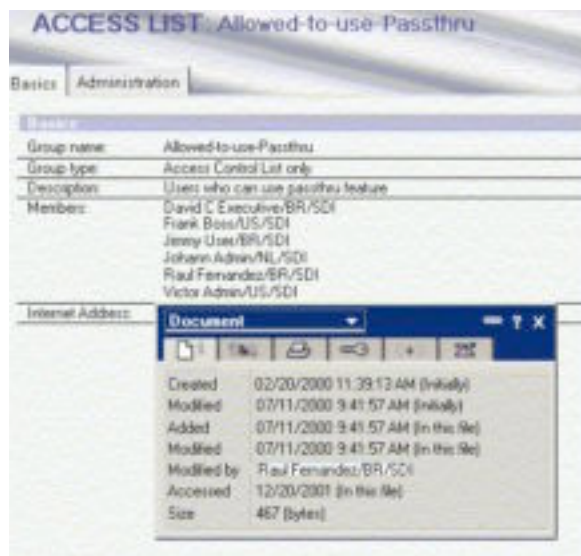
ACCESS LIST: Allowed-to-use-Passthru

Basics | Administration

Basics

| Group name: | Allowed-to-use-Passthru |
|---|---|
| Group type: | Access Control List only |
| Description: | Users who can use passthru feature |
| Members: | David C Executive/BR/SDI<br>Frank Boss/US/SDI<br>Jimmy User/BR/SDI<br>Johann Admin/NL/SDI<br>Raul Fernandez/BR/SDI<br>Victor Admin/US/SDI |
| Internet Address: | |

Document

| Created | 02/20/2000 11:39:13 AM (Initially) |
|---|---|
| Modified | 07/11/2000 9:41:57 AM (Initially) |
| Added | 07/11/2000 9:41:57 AM (In this file) |
| Modified | 07/11/2000 9:41:57 AM (In this file) |
| Modified by | Raul Fernandez/BR/SDI |
| Accessed | 12/20/2001 (In this file) |
| Size | 467 (bytes) |